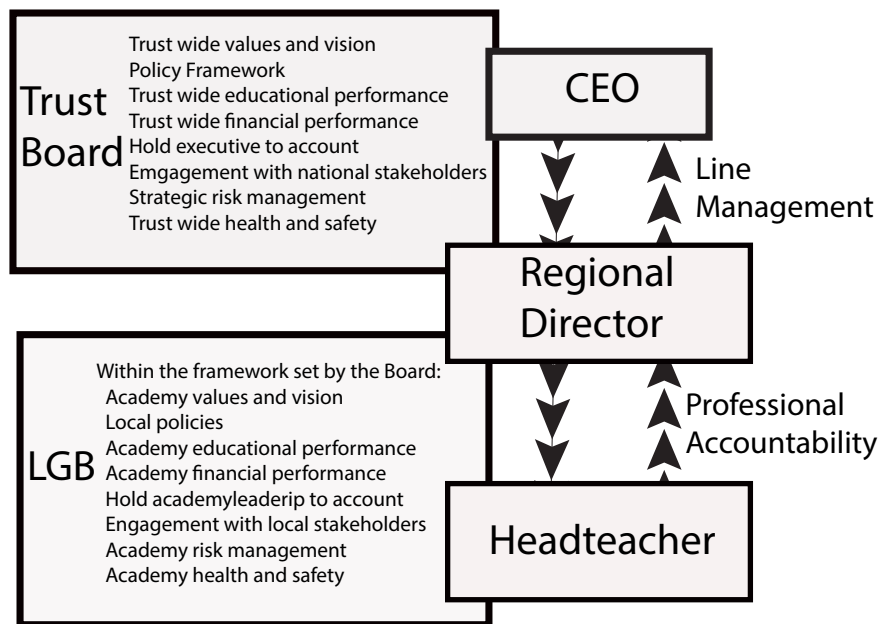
Trust Board

Trust wide values and vision
Policy Framework
Trust wide educational performance
Trust wide financial performance
Hold executive to account
Emgagement with national stakeholders
Strategic risk management
Trust wide health and safety

CEO

Line Management

Regional Director

LGB

Within the framework set by the Board:
Academy values and vision
Local policies
Academy educational performance
Academy financial performance
Hold academyleaderip to account
Engagement with local stakeholders
Academy risk management
Academy health and safety

Professional Accountability

Headteacher